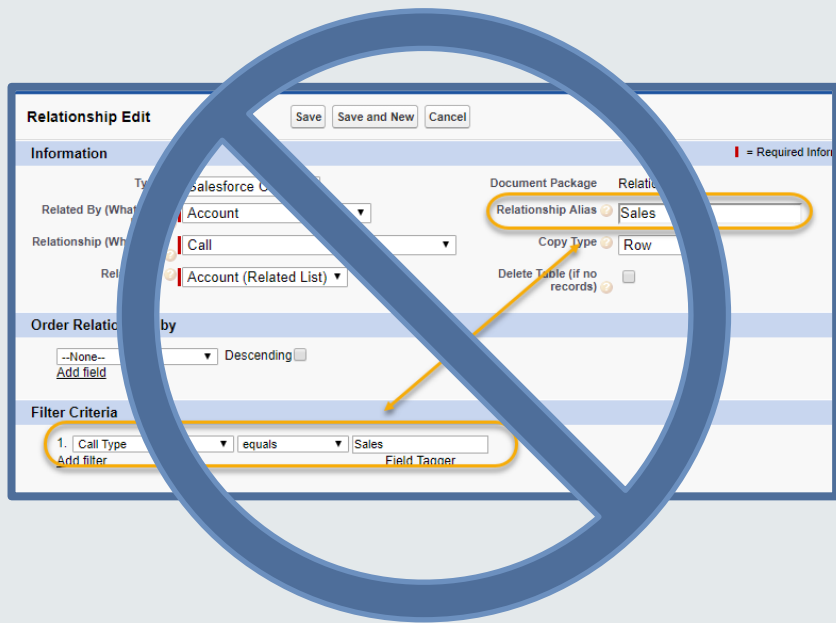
Relationship Edit

Save Save and New Cancel

Information

= Required Infor

Ty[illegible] Salesforce C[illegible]

Related By (What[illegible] Account

Relationship (Wh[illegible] Call

Rel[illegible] Account (Related List)

Document Package Relatio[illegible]

Relationship Alias Sales

Copy Type Row

Delete Table (if no records)

Order Relatio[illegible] by

--None--

Descending

Add field

Filter Criteria

1. Call Type equals Sales

Add filter

Field Tagger